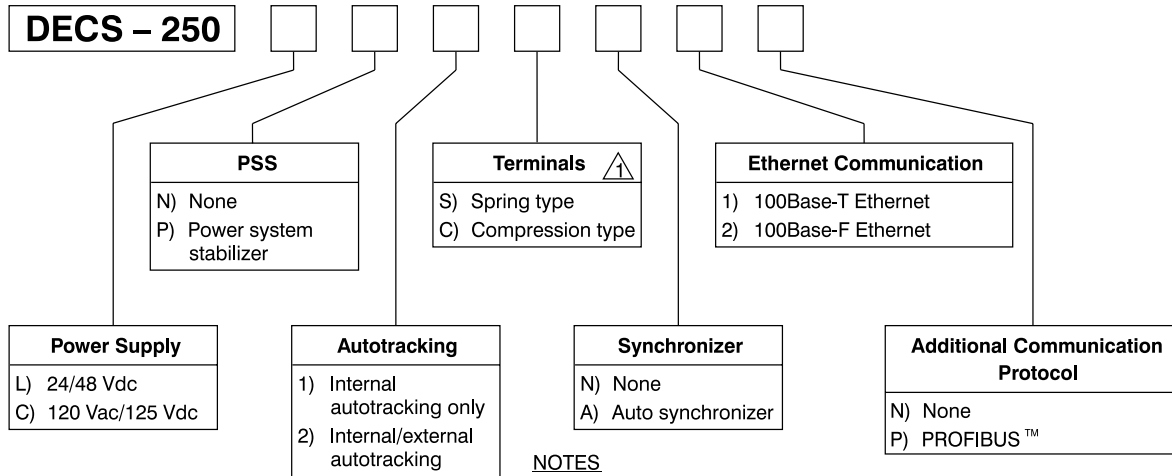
DECS – 250

PSS
N) None
P) Power system stabilizer

Terminals 1
S) Spring type
C) Compression type

Ethernet Communication
1) 100Base-T Ethernet
2) 100Base-F Ethernet

Power Supply
L) 24/48 Vdc
C) 120 Vac/125 Vdc

Autotracking
1) Internal autotracking only
2) Internal/external autotracking

Synchronizer
N) None
A) Auto synchronizer

Additional Communication Protocol
N) None
P) PROFIBUS ™

NOTES